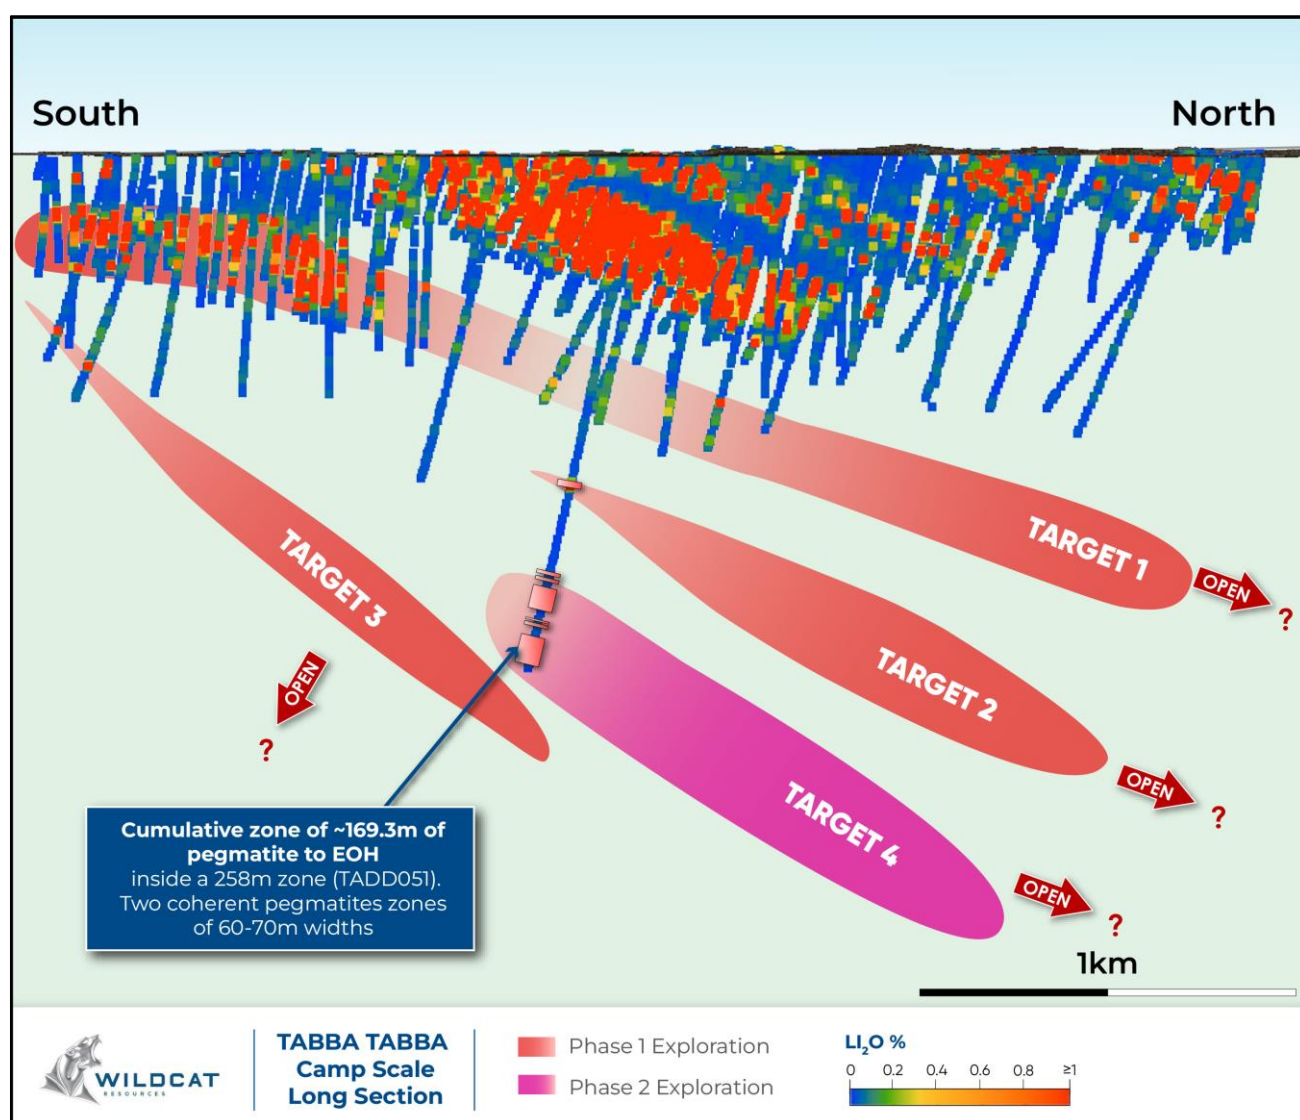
South

North

TARGET 3

OPEN

?

TARGET 1

OPEN

?

TARGET 2

OPEN

?

TARGET 4

OPEN

?

**Cumulative zone of ~169.3m of pegmatite to EOH**
inside a 258m zone (TADD051). Two coherent pegmatites zones of 60-70m widths

1km

WILDCAT RESOURCES

TABBA TABBA Camp Scale Long Section

Phase 1 Exploration

Phase 2 Exploration

$LI_2O$ %

0 0.2 0.4 0.6 0.8 ≥1